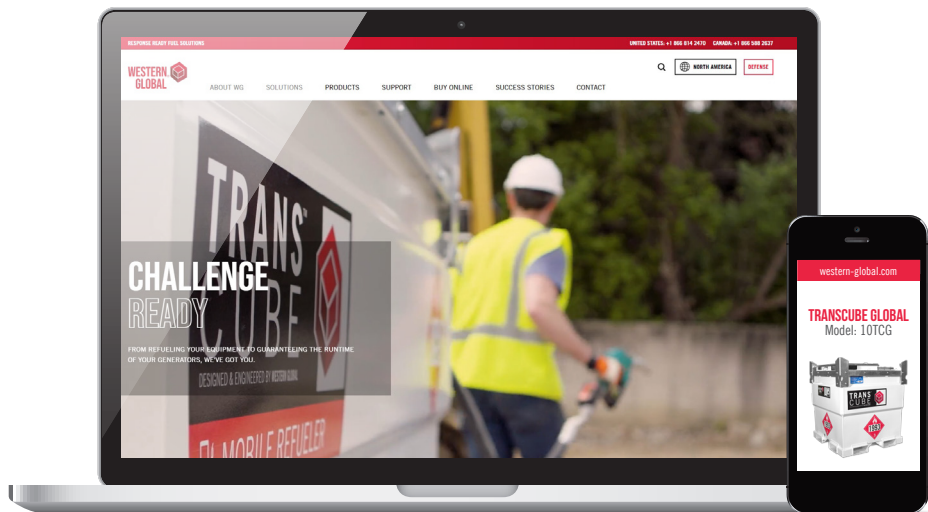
RESPONSE READY FUEL SOLUTIONS

UNITED STATES: +1 866 814 2470 CANADA: +1 866 588 2637

WESTERN GLOBAL

NORTH AMERICA

DEFENSE

ABOUT WG SOLUTIONS PRODUCTS SUPPORT BUY ONLINE SUCCESS STORIES CONTACT

TRANS CUBE

DESIGNED & ENGINEERED BY WESTERN GLOBAL

MOBILE REFUELER

CHALLENGE READY

FROM REFUELING YOUR EQUIPMENT TO GUARANTEEING THE RUNTIME OF YOUR GENERATORS, WE'VE GOT YOU.

western-global.com

TRANSCUBE GLOBAL
Model: 10TCG

TRANS CUBE

1202